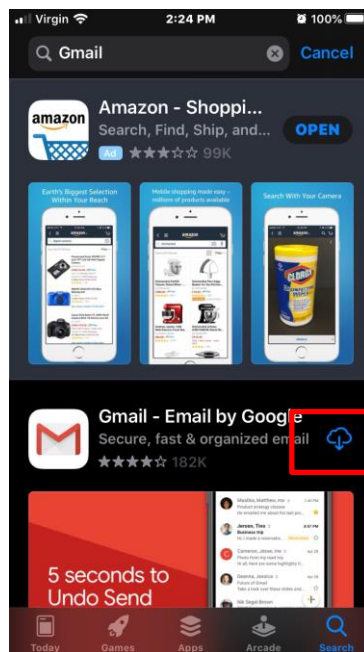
Virgin 2:24 PM 100%

Gmail Cancel

amazon

Amazon - Shoppi...

Search, Find, Ship, and...

Ad 99K

OPEN

Earth's Biggest Selection Within Your Reach

Mobile shopping made easy – millions of products available

Search With Your Camera

amazon

CLOROX

Gmail - Email by Google

Secure, fast & organized email

182K

Maddie, Matthew, me

Jensen, Tina

Cameron, Jesse, me

Gemma, Jessica

5 seconds to Undo Send

Today Games Apps Arcade Search